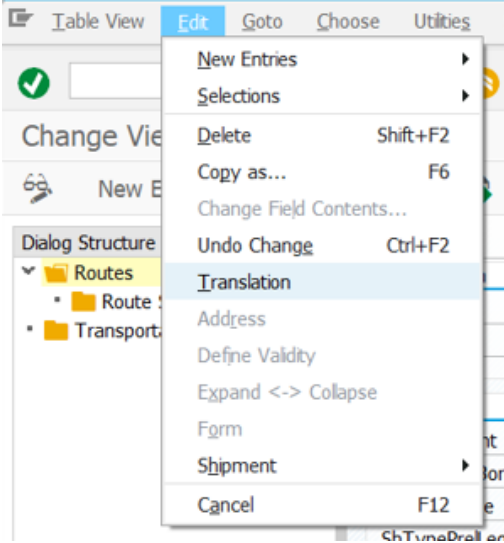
Table View Edit Goto Choose Utilities

Change Vie

New E

Dialog Structure

Routes

Route S

Transporta

New Entries
Selections
Delete Shift+F2
Copy as... F6
Change Field Contents...
Undo Change Ctrl+F2
Translation
Address
Define Validity
Expand <-> Collapse
Form
Shipment
Cancel F12

nt
Bor
e
ShTypePrel ec